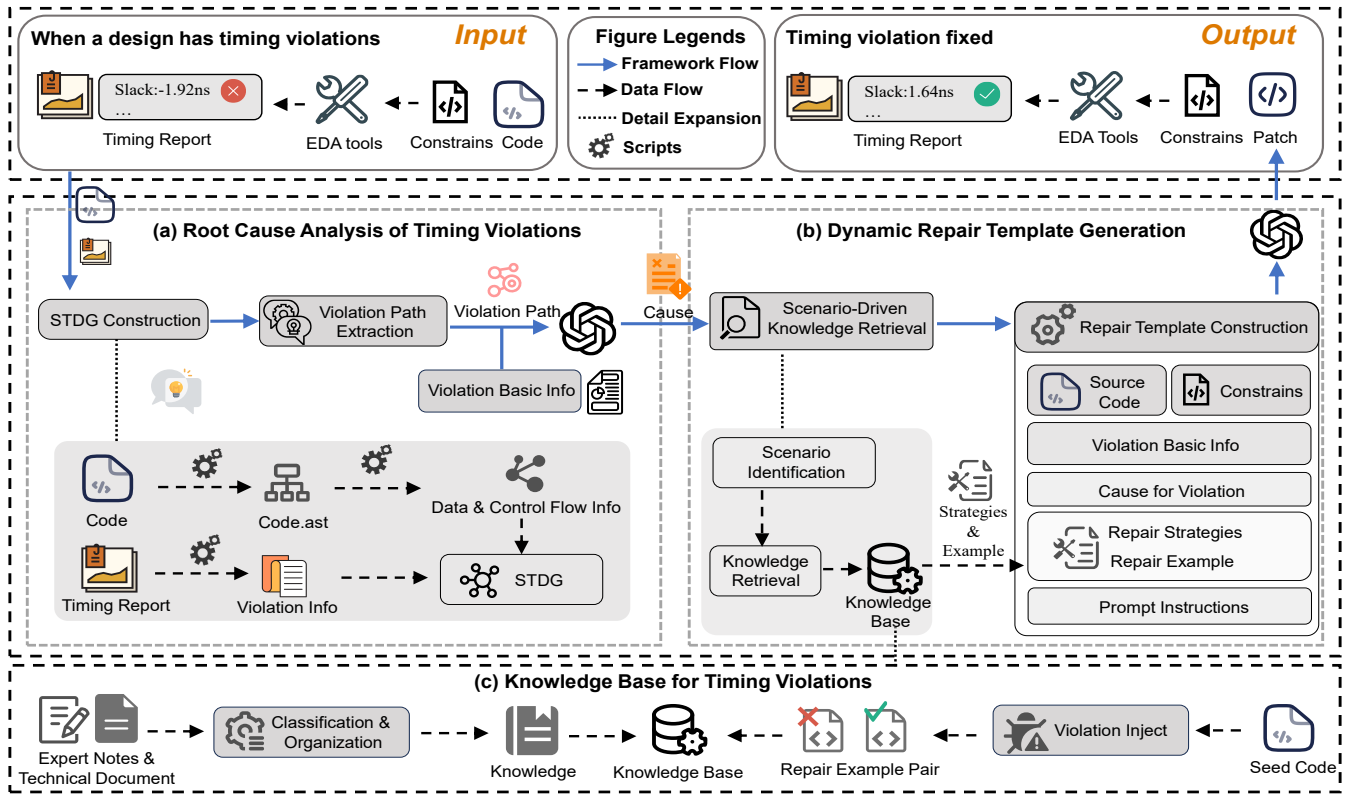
When a design has timing violations
Input
Slack:-1.92ns
…
Timing Report
EDA tools
Constrains
Code

Figure Legends
Framework Flow
Data Flow
Detail Expansion
Scripts

Timing violation fixed
Output
Slack:1.64ns
…
Timing Report
EDA Tools
Constrains
Patch

(a) Root Cause Analysis of Timing Violations
STDG Construction
Violation Path Extraction
Violation Path
Violation Basic Info
Cause
Code
Code.ast
Data & Control Flow Info
Timing Report
Violation Info
STDG

(b) Dynamic Repair Template Generation
Scenario-Driven Knowledge Retrieval
Repair Template Construction
Source Code
Constrains
Violation Basic Info
Cause for Violation
Repair Strategies
Repair Example
Prompt Instructions
Scenario Identification
Knowledge Retrieval
Knowledge Base
Strategies & Example

(c) Knowledge Base for Timing Violations
Expert Notes & Technical Document
Classification & Organization
Knowledge
Knowledge Base
Repair Example Pair
Violation Inject
Seed Code